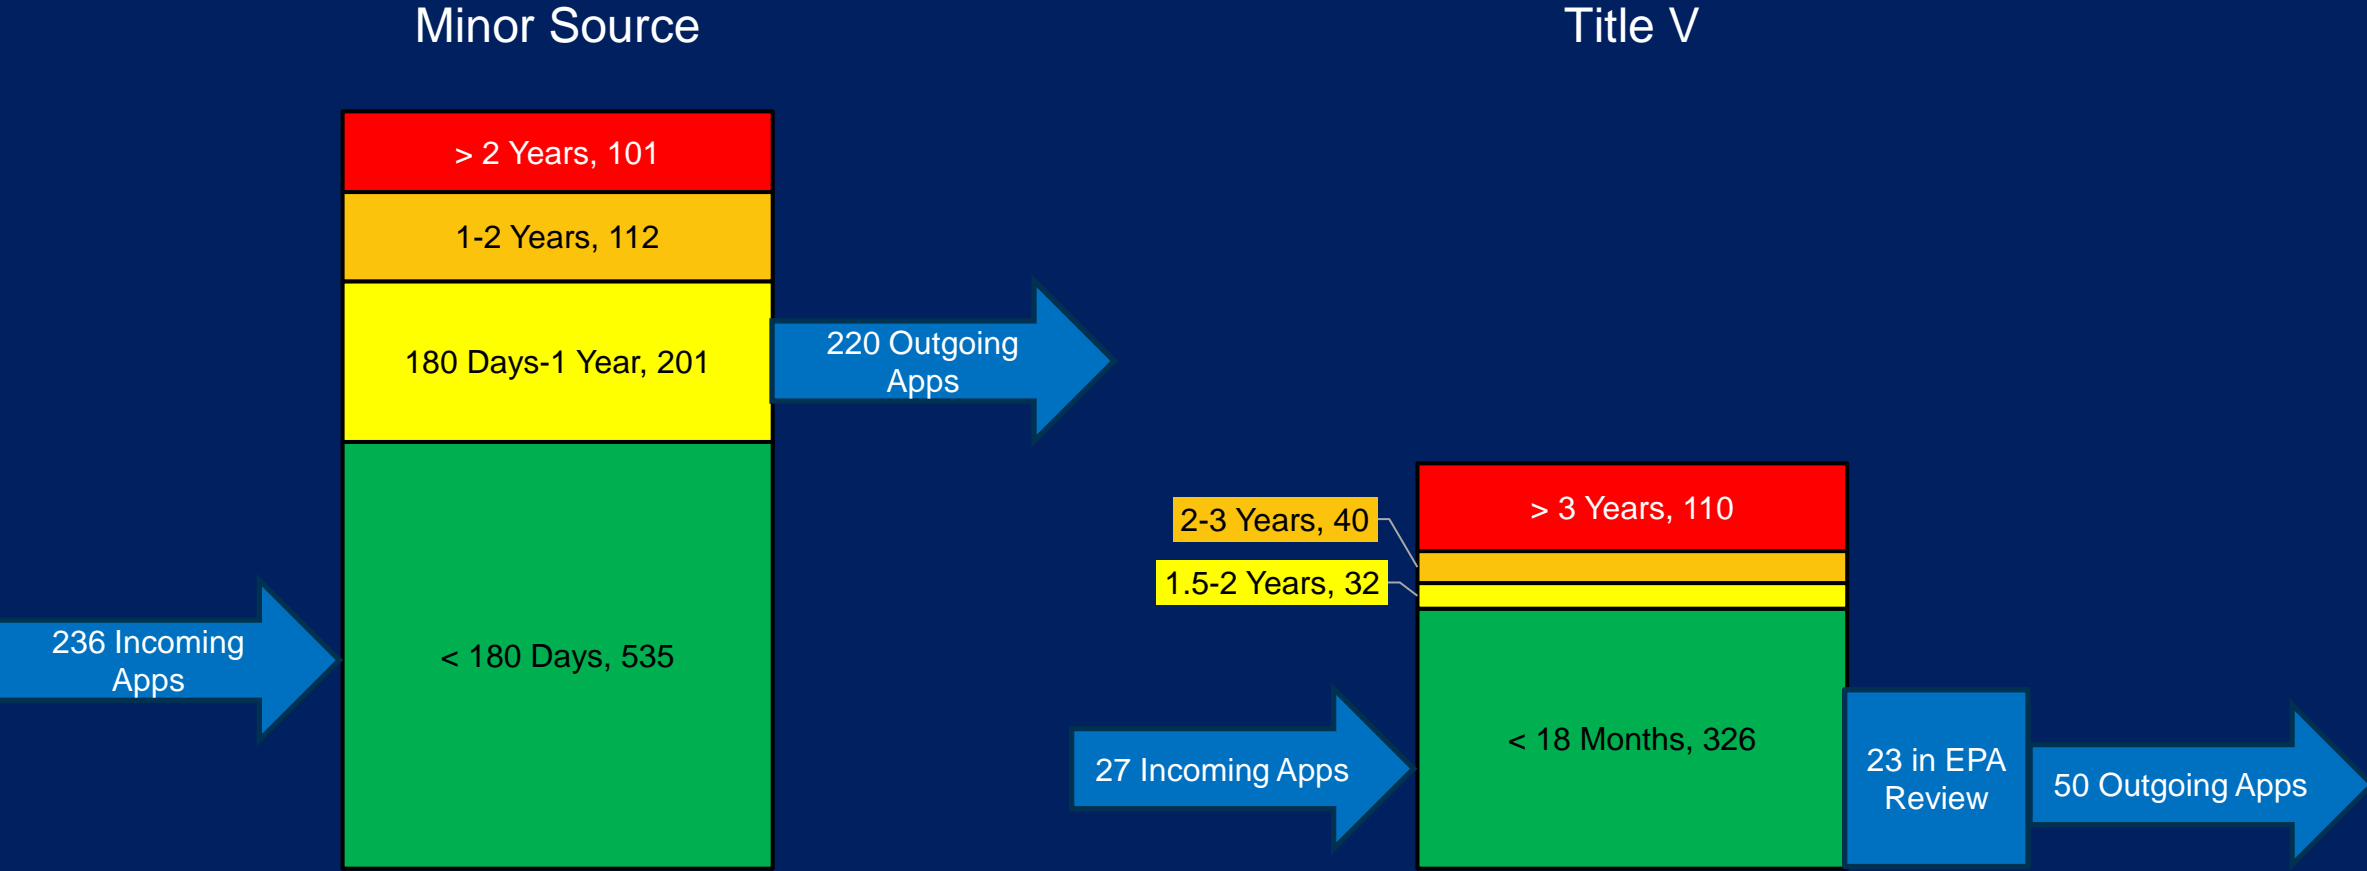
Minor Source

> 2 Years, 101

1-2 Years, 112

180 Days-1 Year, 201

220 Outgoing Apps

236 Incoming Apps

< 180 Days, 535

Title V

> 3 Years, 110

2-3 Years, 40

1.5-2 Years, 32

< 18 Months, 326

27 Incoming Apps

23 in EPA Review

50 Outgoing Apps